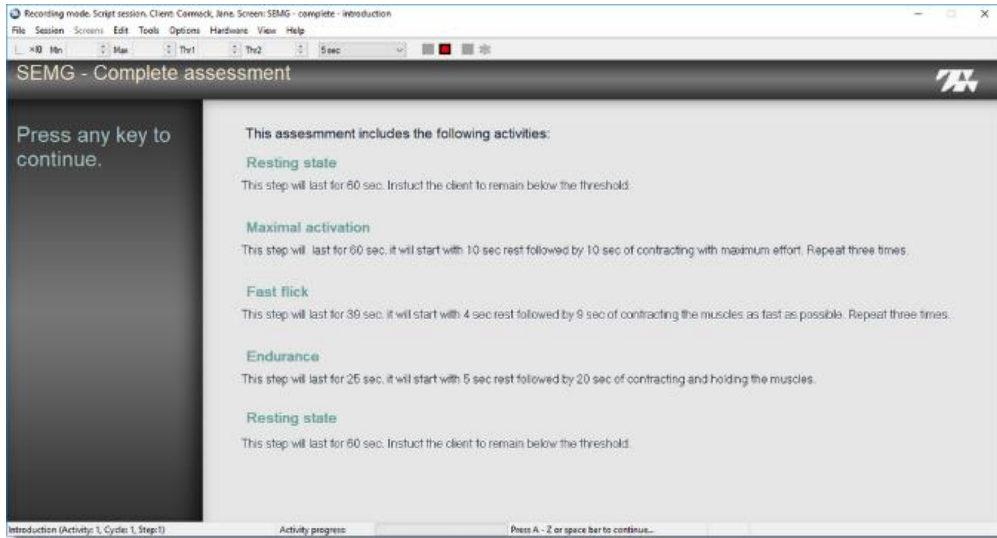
Recording mode. Script session. Client: Cormack, Jane. Screen: SEMG - complete - introduction

File Session Screens Edit Tools Options Hardware View Help

×10 Min Max Thr1 Thr2 5 sec

SEMG - Complete assessment

Press any key to continue.

This assesmment includes the following activities:

Resting state

This step will last for 60 sec. Instuct the client to remain below the threshold.

Maximal activation

This step will last for 60 sec. it will start with 10 sec rest followed by 10 sec of contracting with maximum effort. Repeat three times.

Fast flick

This step will last for 39 sec. it will start with 4 sec rest followed by 9 sec of contracting the muscles as fast as possible. Repeat three times.

Endurance

This step will last for 25 sec. it will start with 5 sec rest followed by 20 sec of contracting and holding the muscles.

Resting state

This step will last for 60 sec. Instuct the client to remain below the threshold.

Introduction (Activity: 1, Cycle: 1, Step:1) Activity progress: Press A - Z or space bar to continue...